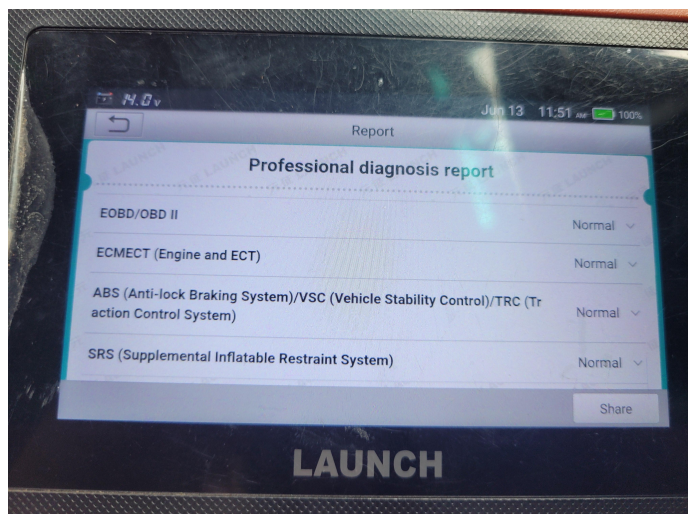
14.0v
Jun 13 11:51 AM 100%
Report
Professional diagnosis report
EOBD/OBD II
Normal
ECMECT (Engine and ECT)
Normal
ABS (Anti-lock Braking System)/VSC (Vehicle Stability Control)/TRC (Traction Control System)
Normal
SRS (Supplemental Inflatable Restraint System)
Normal
Share
LAUNCH